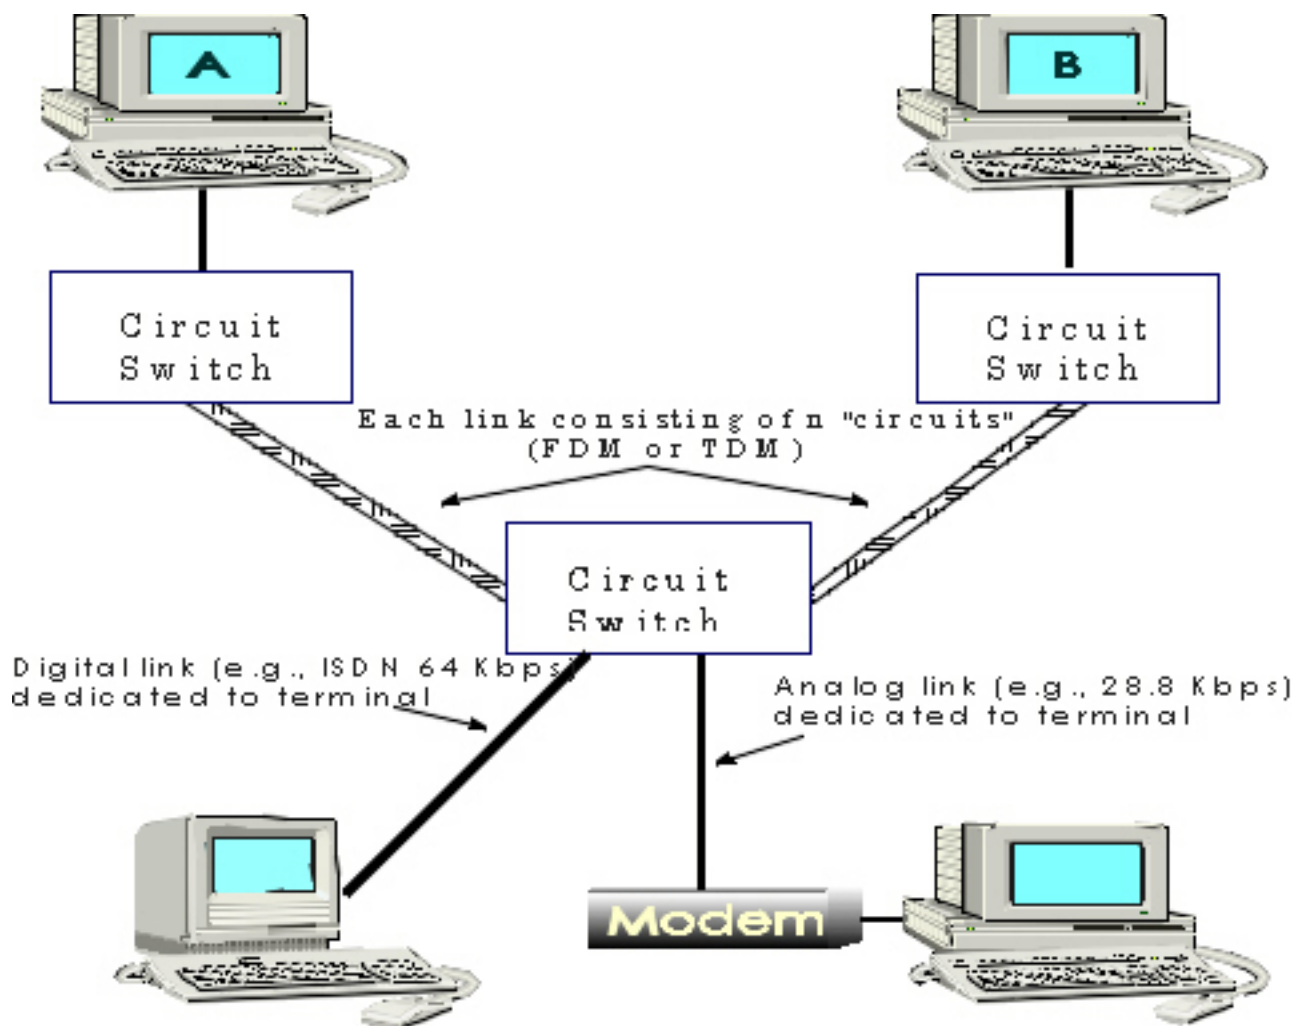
A

B

Circuit Switch

Circuit Switch

Each link consisting of n "circuits" (FDM or TDM)

Circuit Switch

Digital link (e.g., ISDN 64 Kbps) dedicated to terminal

Analog link (e.g., 28.8 Kbps) dedicated to terminal

Modem